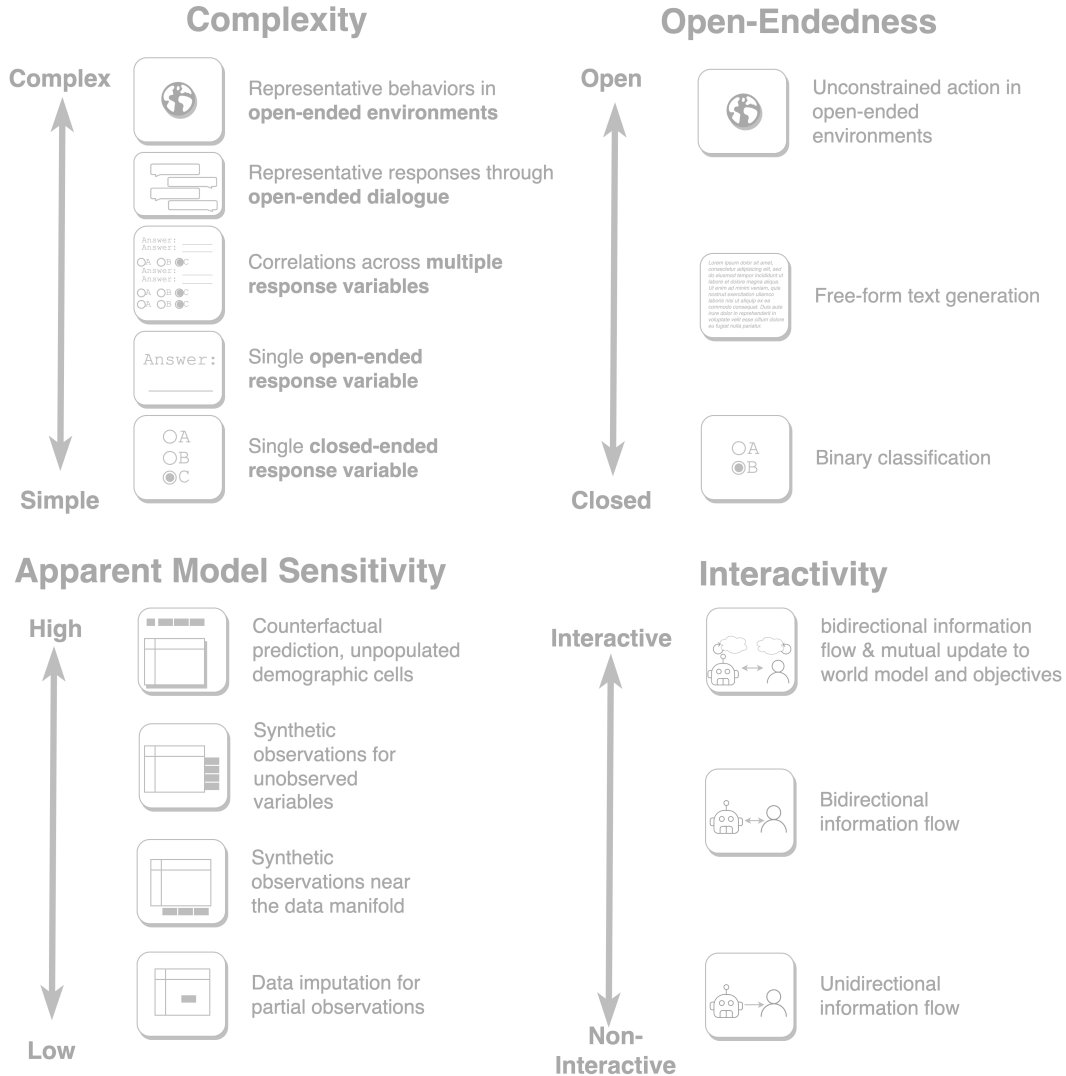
Complexity

Complex

Representative behaviors in **open-ended environments**

Representative responses through **open-ended dialogue**

Answer:
Answer:
A B C
Answer:
A B C
A B C

Correlations across **multiple response variables**

Answer:

Single **open-ended response variable**

A
B
C

Single **closed-ended response variable**

Simple

Open-Endedness

Open

Unconstrained action in open-ended environments

Lorem ipsum dolor sit amet, consectetur adipiscing elit, sed do eiusmod tempor incididunt ut labore et dolore magna aliqua. Ut enim ad minim veniam, quis nostrud exercitation ullamco laboris nisi ut aliquip ex ea commodo consequat. Duis aute irure dolor in reprehenderit in voluptate velit esse cillum dolore eu fugiat nulla pariatur.

Free-form text generation

A
B

Binary classification

Closed

Apparent Model Sensitivity

High

Counterfactual prediction, unpopulated demographic cells

Synthetic observations for unobserved variables

Synthetic observations near the data manifold

Data imputation for partial observations

Low

Interactivity

Interactive

bidirectional information flow & mutual update to world model and objectives

Bidirectional information flow

Unidirectional information flow

Non-Interactive